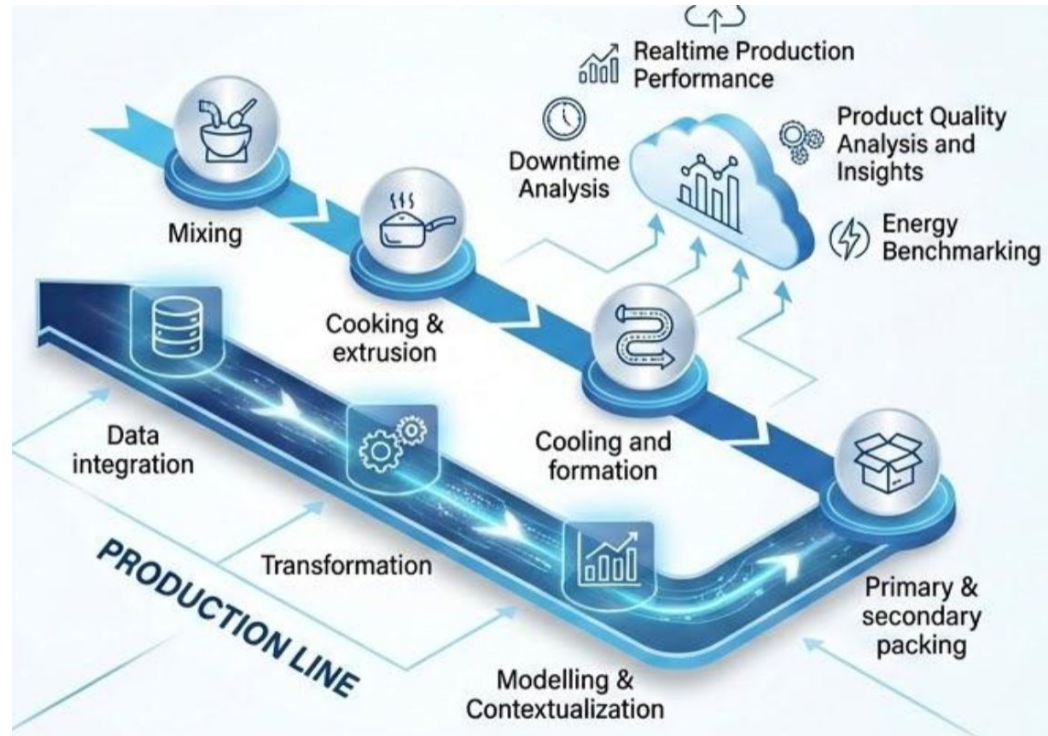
Realtime Production Performance

Downtime Analysis

Product Quality Analysis and Insights

Energy Benchmarking

Mixing

Cooking & extrusion

Cooling and formation

Primary & secondary packing

Data integration

Transformation

Modelling & Contextualization

PRODUCTION LINE